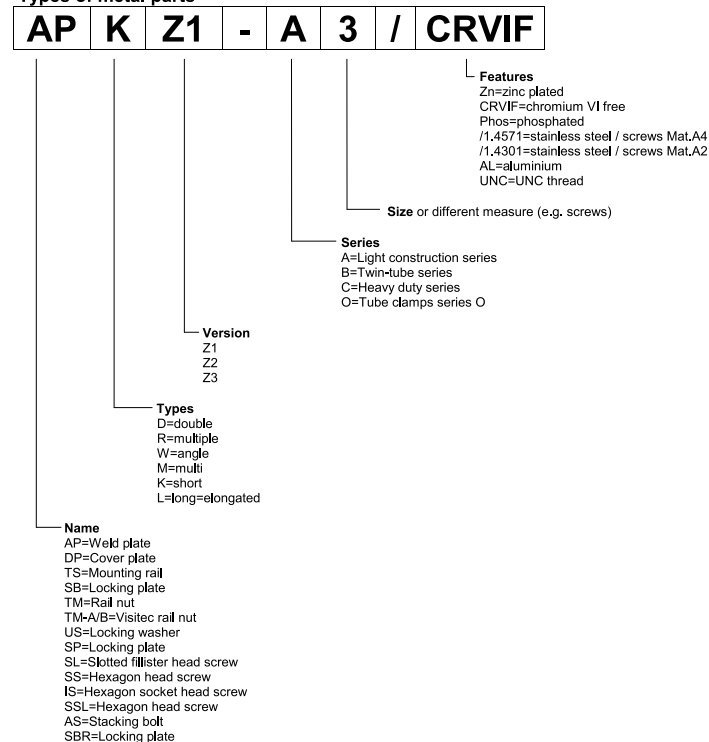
Types of metal parts

| AP | K | Z1 | - | A | 3 | / | CRVIF |
|---|---|---|---|---|---|---|---|

**Features**
Zn=zinc plated
CRVIF=chromium VI free
Phos=phosphated
/1.4571=stainless steel / screws Mat.A4
/1.4301=stainless steel / screws Mat.A2
AL=aluminium
UNC=UNC thread

**Size** or different measure (e.g. screws)

**Series**
A=Light construction series
B=Twin-tube series
C=Heavy duty series
O=Tube clamps series O

**Version**
Z1
Z2
Z3

**Types**
D=double
R=multiple
W=angle
M=multi
K=short
L=long=elongated

**Name**
AP=Weld plate
DP=Cover plate
TS=Mounting rail
SB=Locking plate
TM=Rail nut
TM-A/B=Visitec rail nut
US=Locking washer
SP=Locking plate
SL=Slotted fillister head screw
SS=Hexagon head screw
IS=Hexagon socket head screw
SSL=Hexagon head screw
AS=Stacking bolt
SBR=Locking plate